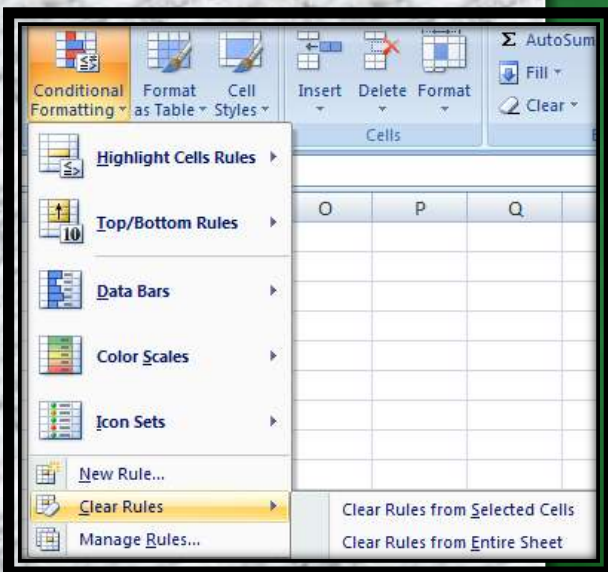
Conditional Formatting
Format as Table
Cell Styles
Insert
Delete
Format
Cells
Σ AutoSum
Fill
Clear

Highlight Cells Rules
Top/Bottom Rules
Data Bars
Color Scales
Icon Sets
New Rule...
Clear Rules
Manage Rules...

O
P
Q

Clear Rules from Selected Cells
Clear Rules from Entire Sheet